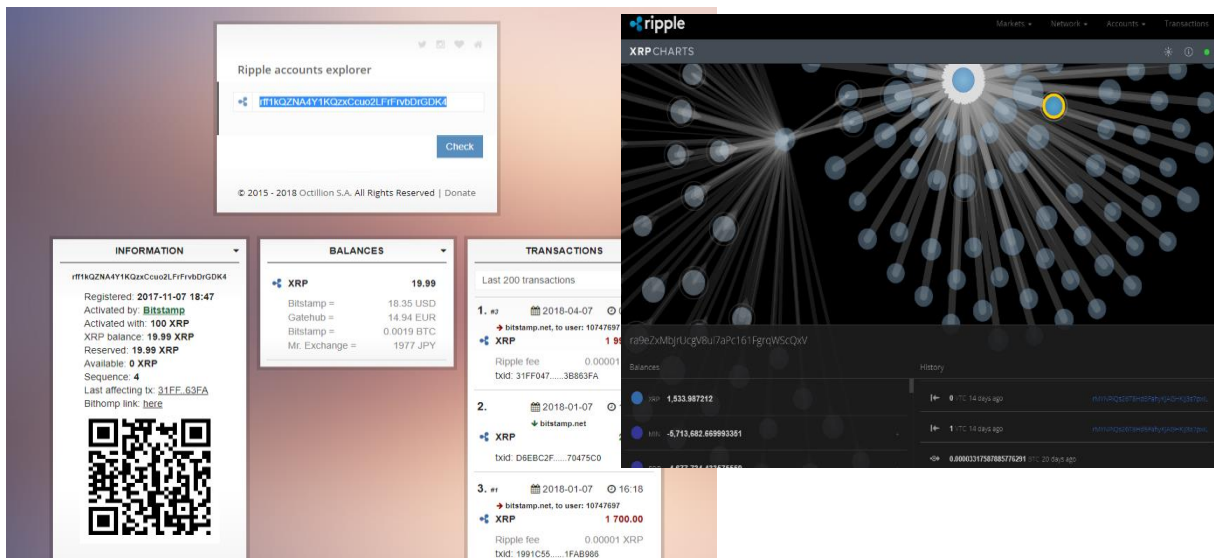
Ripple accounts explorer

rff1kQZNA4Y1KQzxCcuo2LFrFrvbDrGDK4

Check

© 2015 - 2018 Octillion S.A. All Rights Reserved | Donate

INFORMATION

rff1kQZNA4Y1KQzxCcuo2LFrFrvbDrGDK4

Registered: 2017-11-07 18:47
Activated by: Bitstamp
Activated with: 100 XRP
XRP balance: 19.99 XRP
Reserved: 19.99 XRP
Available: 0 XRP
Sequence: 4
Last affecting tx: 31FF..63FA
Bithomp link: here

BALANCES

XRP 19.99
Bitstamp = 18.35 USD
Gatehub = 14.94 EUR
Bitstamp = 0.0019 BTC
Mr. Exchange = 1977 JPY

TRANSACTIONS

Last 200 transactions

1. #3 2018-04-07
bitstamp.net, to user: 10747697
XRP 1 9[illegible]
Ripple fee 0.00001
txid: 31FF047......3B863FA

2. 2018-01-07
bitstamp.net
XRP
txid: D6EBC2F......70475C0

3. #1 2018-01-07 16:18
bitstamp.net, to user: 10747697
XRP 1 700.00
Ripple fee 0.00001 XRP
txid: 1991C55......1FAB986

ripple
Markets Network Accounts Transactions
XRP CHARTS

ra9eZxMbJrUcgV8ui7aPc161FgrqWScQxV

Balances
XRP 1,533.987212
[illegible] -6,713,682.669993351

History
0 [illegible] 14 days ago
1 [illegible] 14 days ago
0.0000317587885776291 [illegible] 20 days ago